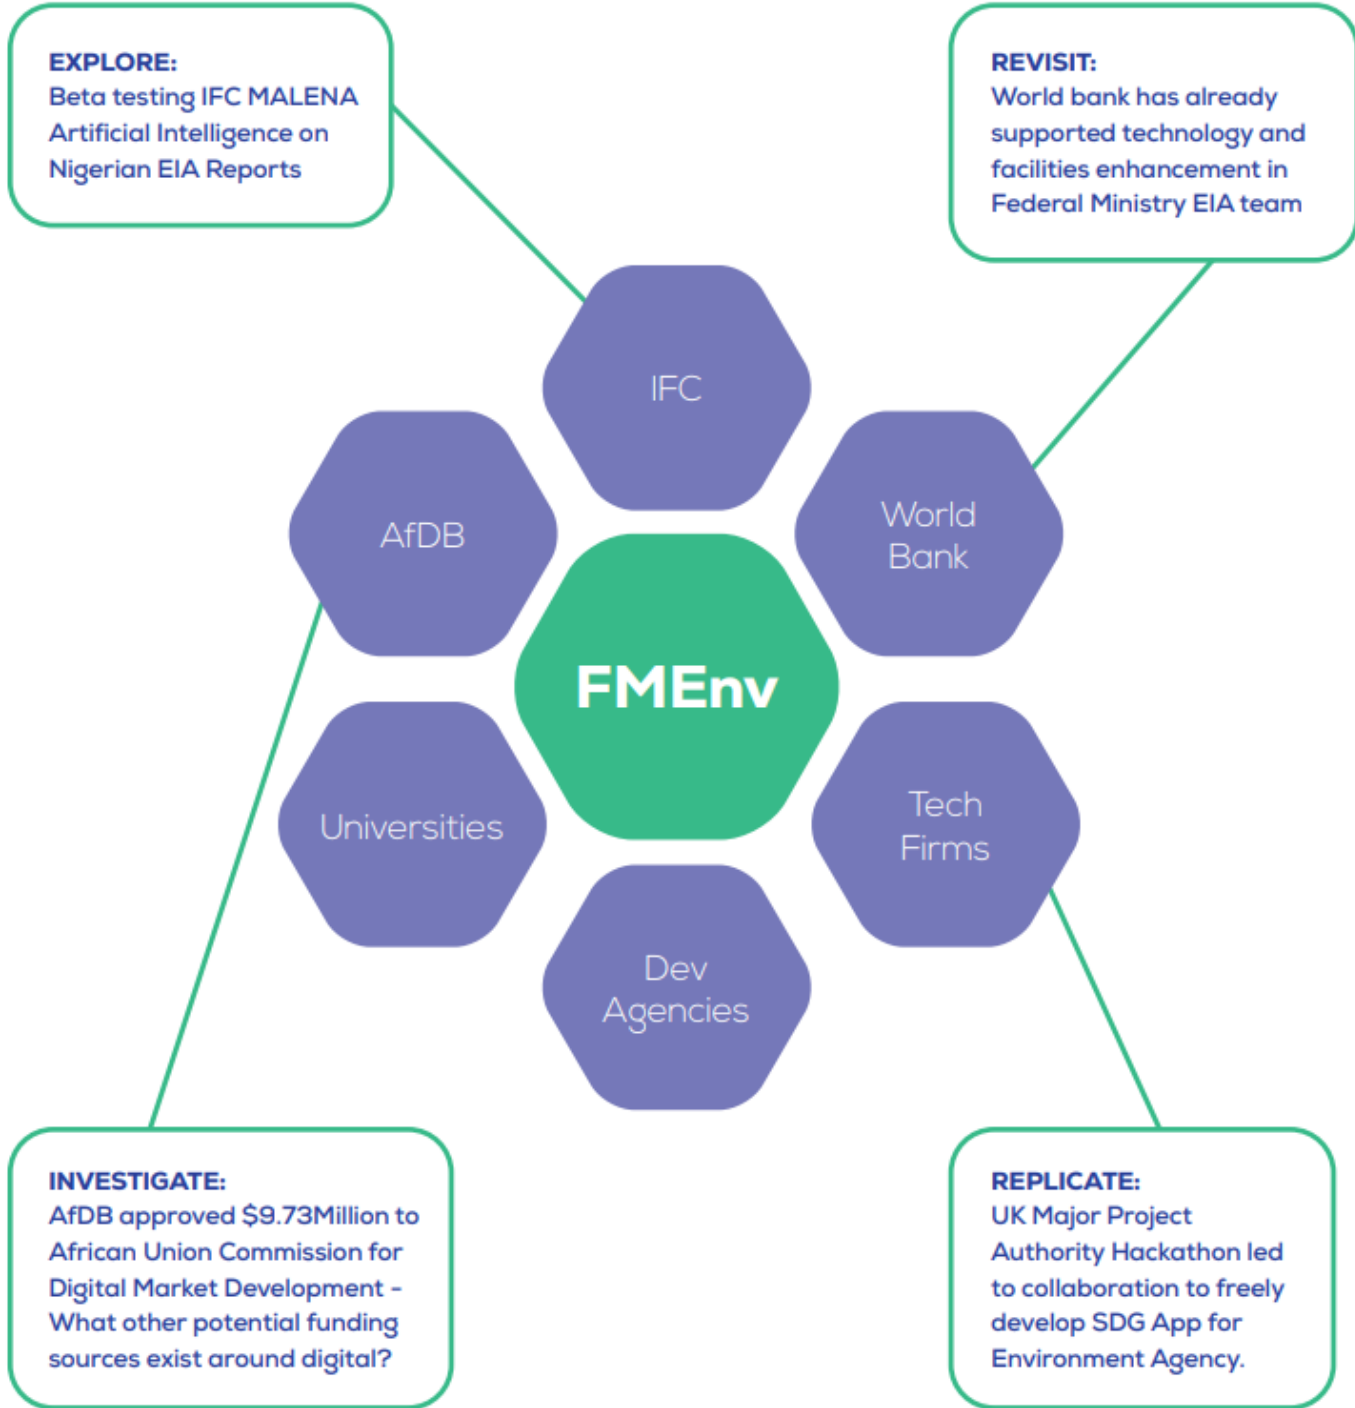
EXPLORE:
Beta testing IFC MALENA Artificial Intelligence on Nigerian EIA Reports

REVISIT:
World bank has already supported technology and facilities enhancement in Federal Ministry EIA team

IFC

AfDB

World Bank

FMEnv

Universities

Tech Firms

Dev Agencies

INVESTIGATE:
AfDB approved $9.73Million to African Union Commission for Digital Market Development - What other potential funding sources exist around digital?

REPLICATE:
UK Major Project Authority Hackathon led to collaboration to freely develop SDG App for Environment Agency.